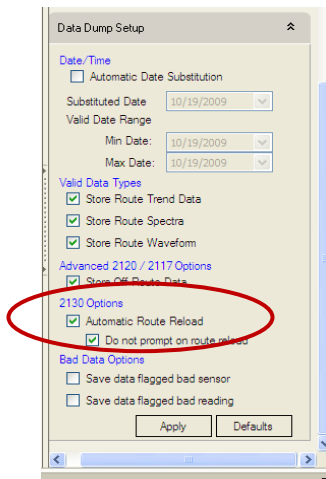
Data Dump Setup

Date/Time

Automatic Date Substitution

Substituted Date 10/19/2009

Valid Date Range

Min Date: 10/19/2009

Max Date: 10/19/2009

Valid Data Types

Store Route Trend Data

Store Route Spectra

Store Route Waveform

Advanced 2120 / 2117 Options

Store Off Route Data

2130 Options

Automatic Route Reload

Do not prompt on route reload

Bad Data Options

Save data flagged bad sensor

Save data flagged bad reading

Apply

Defaults